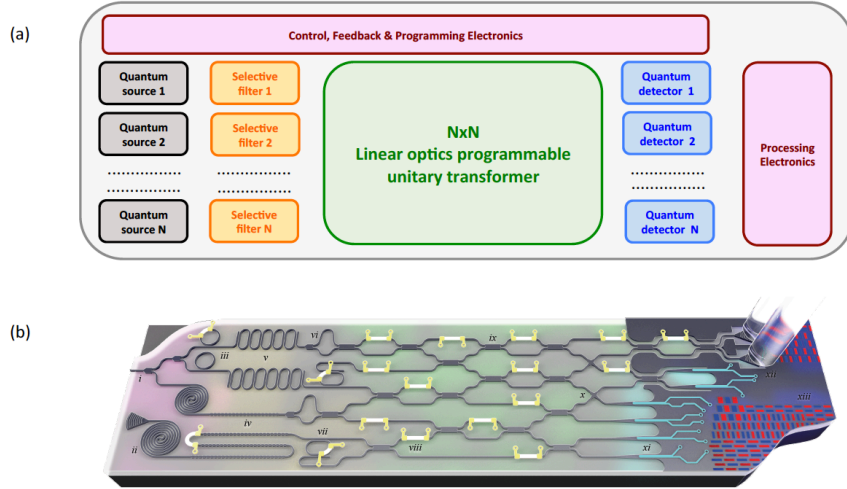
(a)

Control, Feedback & Programming Electronics

Quantum source 1

Quantum source 2

..............
..............

Quantum source N

Selective filter 1

Selective filter 2

..............
..............

Selective filter N

NxN
Linear optics programmable unitary transformer

Quantum detector 1

Quantum detector 2

..............
..............

Quantum detector N

Processing Electronics

(b)

i

ii

iii

iv

v

vi

vii

viii

ix

x

xi

xii

xiii